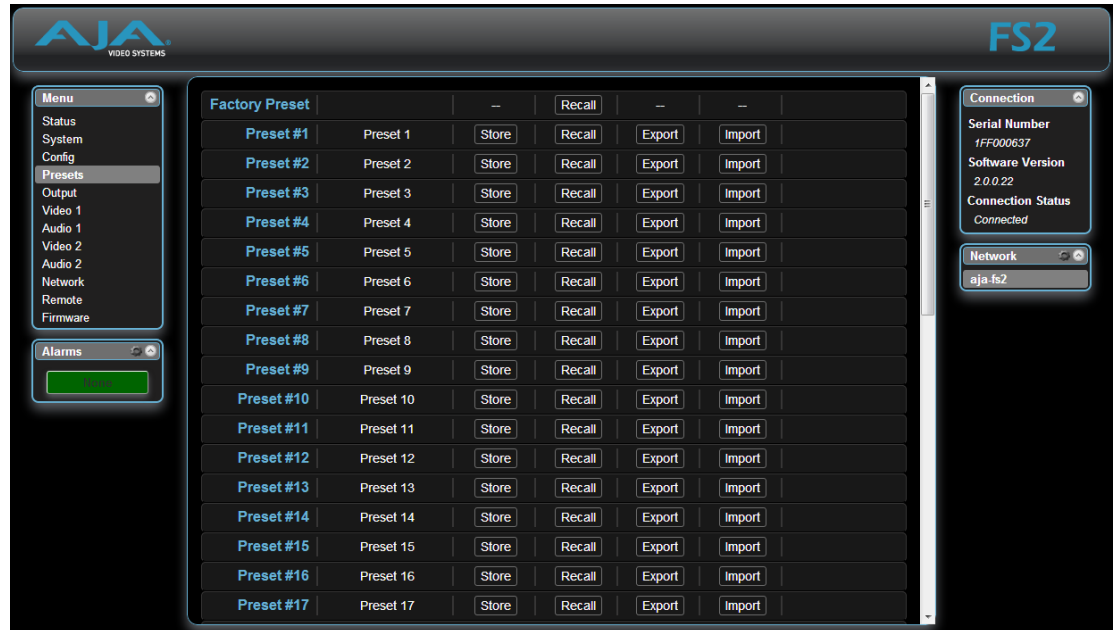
AJA VIDEO SYSTEMS

FS2

Menu
Status
System
Config
Presets
Output
Video 1
Audio 1
Video 2
Audio 2
Network
Remote
Firmware

Alarms
None

| Factory Preset | | -- | Recall | -- | -- |
|---|---|---|---|---|---|
| Preset #1 | Preset 1 | Store | Recall | Export | Import |
| Preset #2 | Preset 2 | Store | Recall | Export | Import |
| Preset #3 | Preset 3 | Store | Recall | Export | Import |
| Preset #4 | Preset 4 | Store | Recall | Export | Import |
| Preset #5 | Preset 5 | Store | Recall | Export | Import |
| Preset #6 | Preset 6 | Store | Recall | Export | Import |
| Preset #7 | Preset 7 | Store | Recall | Export | Import |
| Preset #8 | Preset 8 | Store | Recall | Export | Import |
| Preset #9 | Preset 9 | Store | Recall | Export | Import |
| Preset #10 | Preset 10 | Store | Recall | Export | Import |
| Preset #11 | Preset 11 | Store | Recall | Export | Import |
| Preset #12 | Preset 12 | Store | Recall | Export | Import |
| Preset #13 | Preset 13 | Store | Recall | Export | Import |
| Preset #14 | Preset 14 | Store | Recall | Export | Import |
| Preset #15 | Preset 15 | Store | Recall | Export | Import |
| Preset #16 | Preset 16 | Store | Recall | Export | Import |
| Preset #17 | Preset 17 | Store | Recall | Export | Import |

Connection
Serial Number
1FF000637
Software Version
2.0.0.22
Connection Status
Connected

Network
aja-fs2